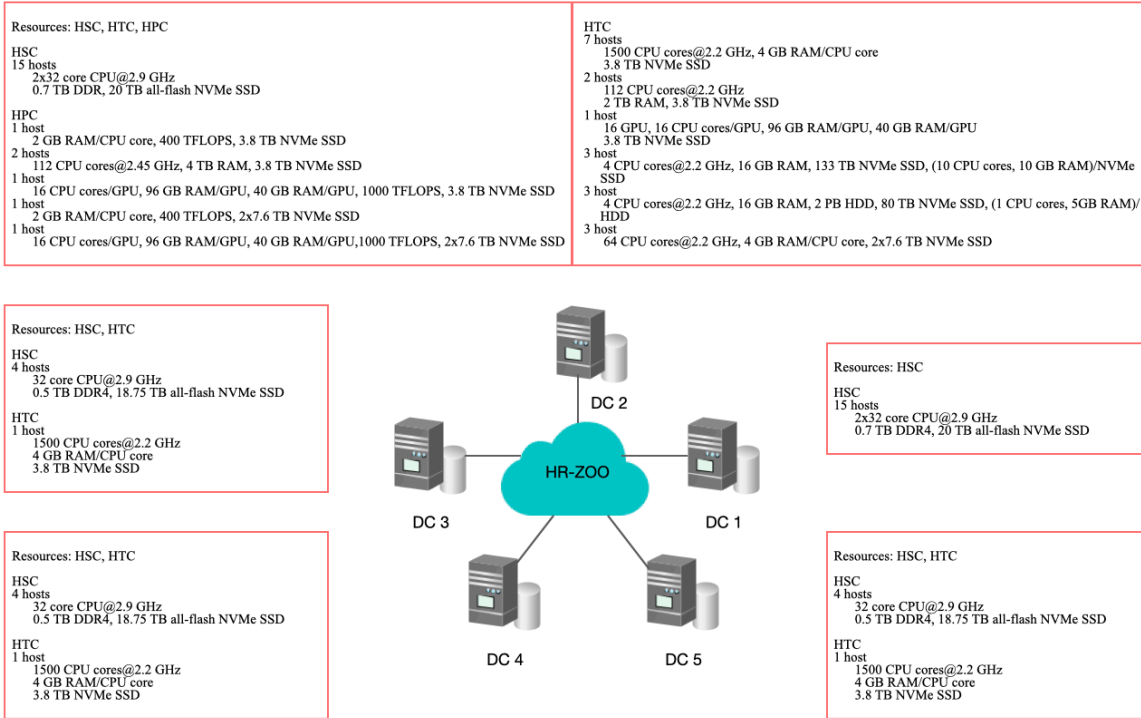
Resources: HSC, HTC, HPC

HSC
15 hosts
2x32 core CPU@2.9 GHz
0.7 TB DDR, 20 TB all-flash NVMe SSD

HPC
1 host
2 GB RAM/CPU core, 400 TFLOPS, 3.8 TB NVMe SSD
2 hosts
112 CPU cores@2.45 GHz, 4 TB RAM, 3.8 TB NVMe SSD
1 host
16 CPU cores/GPU, 96 GB RAM/GPU, 40 GB RAM/GPU, 1000 TFLOPS, 3.8 TB NVMe SSD
1 host
2 GB RAM/CPU core, 400 TFLOPS, 2x7.6 TB NVMe SSD
1 host
16 CPU cores/GPU, 96 GB RAM/GPU, 40 GB RAM/GPU,1000 TFLOPS, 2x7.6 TB NVMe SSD

HTC
7 hosts
1500 CPU cores@2.2 GHz, 4 GB RAM/CPU core
3.8 TB NVMe SSD
2 hosts
112 CPU cores@2.2 GHz
2 TB RAM, 3.8 TB NVMe SSD
1 host
16 GPU, 16 CPU cores/GPU, 96 GB RAM/GPU, 40 GB RAM/GPU
3.8 TB NVMe SSD
3 host
4 CPU cores@2.2 GHz, 16 GB RAM, 133 TB NVMe SSD, (10 CPU cores, 10 GB RAM)/NVMe SSD
3 host
4 CPU cores@2.2 GHz, 16 GB RAM, 2 PB HDD, 80 TB NVMe SSD, (1 CPU cores, 5GB RAM)/ HDD
3 host
64 CPU cores@2.2 GHz, 4 GB RAM/CPU core, 2x7.6 TB NVMe SSD

Resources: HSC, HTC

HSC
4 hosts
32 core CPU@2.9 GHz
0.5 TB DDR4, 18.75 TB all-flash NVMe SSD

HTC
1 host
1500 CPU cores@2.2 GHz
4 GB RAM/CPU core
3.8 TB NVMe SSD

DC 2

HR-ZOO

DC 3

DC 1

DC 4

DC 5

Resources: HSC

HSC
15 hosts
2x32 core CPU@2.9 GHz
0.7 TB DDR4, 20 TB all-flash NVMe SSD

Resources: HSC, HTC

HSC
4 hosts
32 core CPU@2.9 GHz
0.5 TB DDR4, 18.75 TB all-flash NVMe SSD

HTC
1 host
1500 CPU cores@2.2 GHz
4 GB RAM/CPU core
3.8 TB NVMe SSD

Resources: HSC, HTC

HSC
4 hosts
32 core CPU@2.9 GHz
0.5 TB DDR4, 18.75 TB all-flash NVMe SSD

HTC
1 host
1500 CPU cores@2.2 GHz
4 GB RAM/CPU core
3.8 TB NVMe SSD